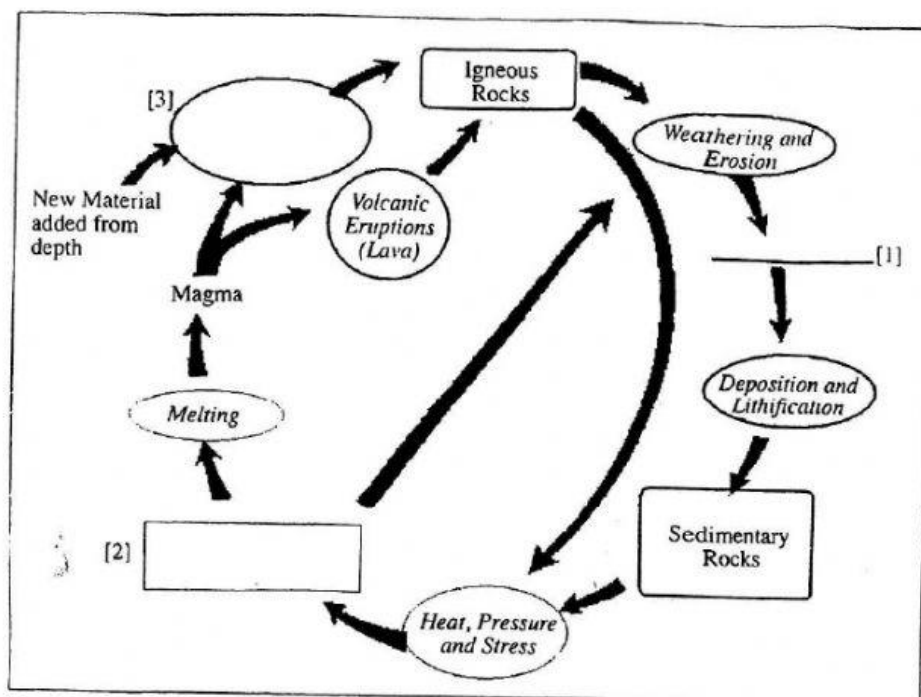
[3]

Igneous Rocks

Weathering and Erosion

New Material added from depth

Volcanic Eruptions (Lava)

[1]

Magma

Deposition and Lithification

Melting

[2]

Sedimentary Rocks

Heat, Pressure and Stress